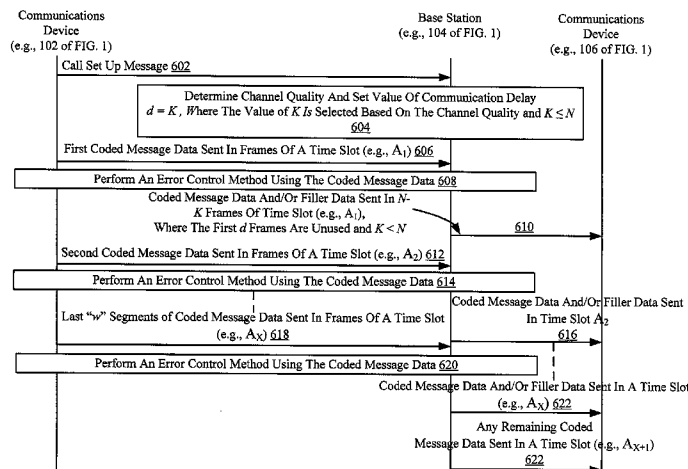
Communications Device (e.g., 102 of FIG. 1)

Base Station (e.g., 104 of FIG. 1)

Communications Device (e.g., 106 of FIG. 1)

Call Set Up Message 602

Determine Channel Quality And Set Value Of Communication Delay $d = K$, Where The Value of $K$ Is Selected Based On The Channel Quality and $K \leq N$ 604

First Coded Message Data Sent In Frames Of A Time Slot (e.g., $A_1$) 606

Perform An Error Control Method Using The Coded Message Data 608

Coded Message Data And/Or Filler Data Sent In $N$-$K$ Frames Of Time Slot (e.g., $A_1$), Where The First $d$ Frames Are Unused and $K < N$

610

Second Coded Message Data Sent In Frames Of A Time Slot (e.g., $A_2$) 612

Perform An Error Control Method Using The Coded Message Data 614

Coded Message Data And/Or Filler Data Sent In Time Slot $A_2$ 616

Last "$w$" Segments of Coded Message Data Sent In Frames Of A Time Slot (e.g., $A_X$) 618

Perform An Error Control Method Using The Coded Message Data 620

Coded Message Data And/Or Filler Data Sent In A Time Slot (e.g., $A_X$) 622

Any Remaining Coded Message Data Sent In A Time Slot (e.g., $A_{X+1}$) 622